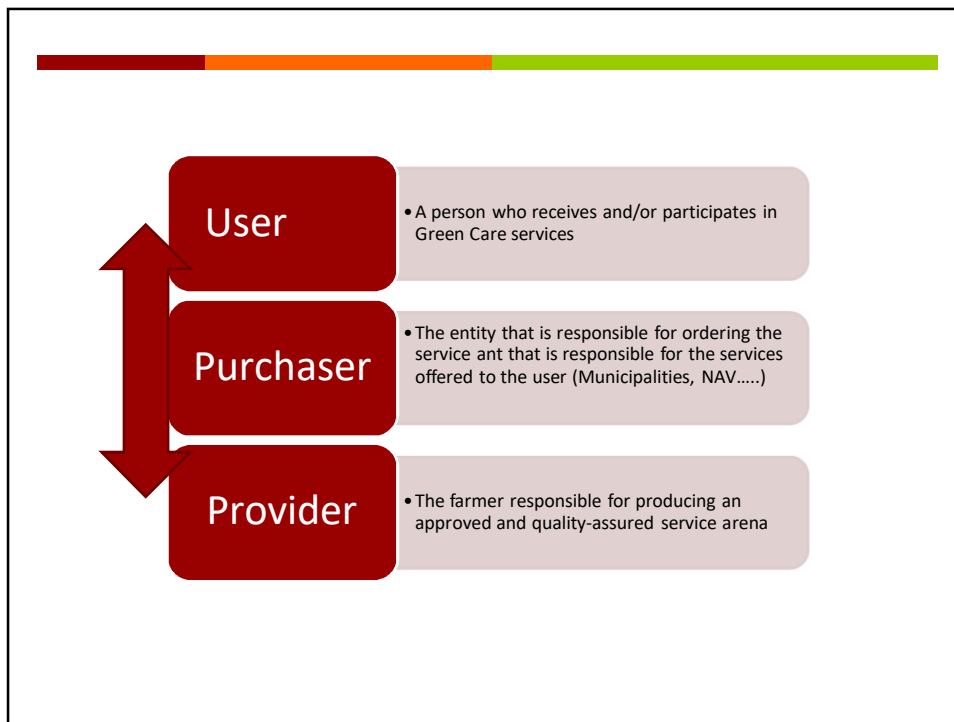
User

• A person who receives and/or participates in Green Care services

Purchaser

• The entity that is responsible for ordering the service ant that is responsible for the services offered to the user (Municipalities, NAV…..)

Provider

• The farmer responsible for producing an approved and quality-assured service arena